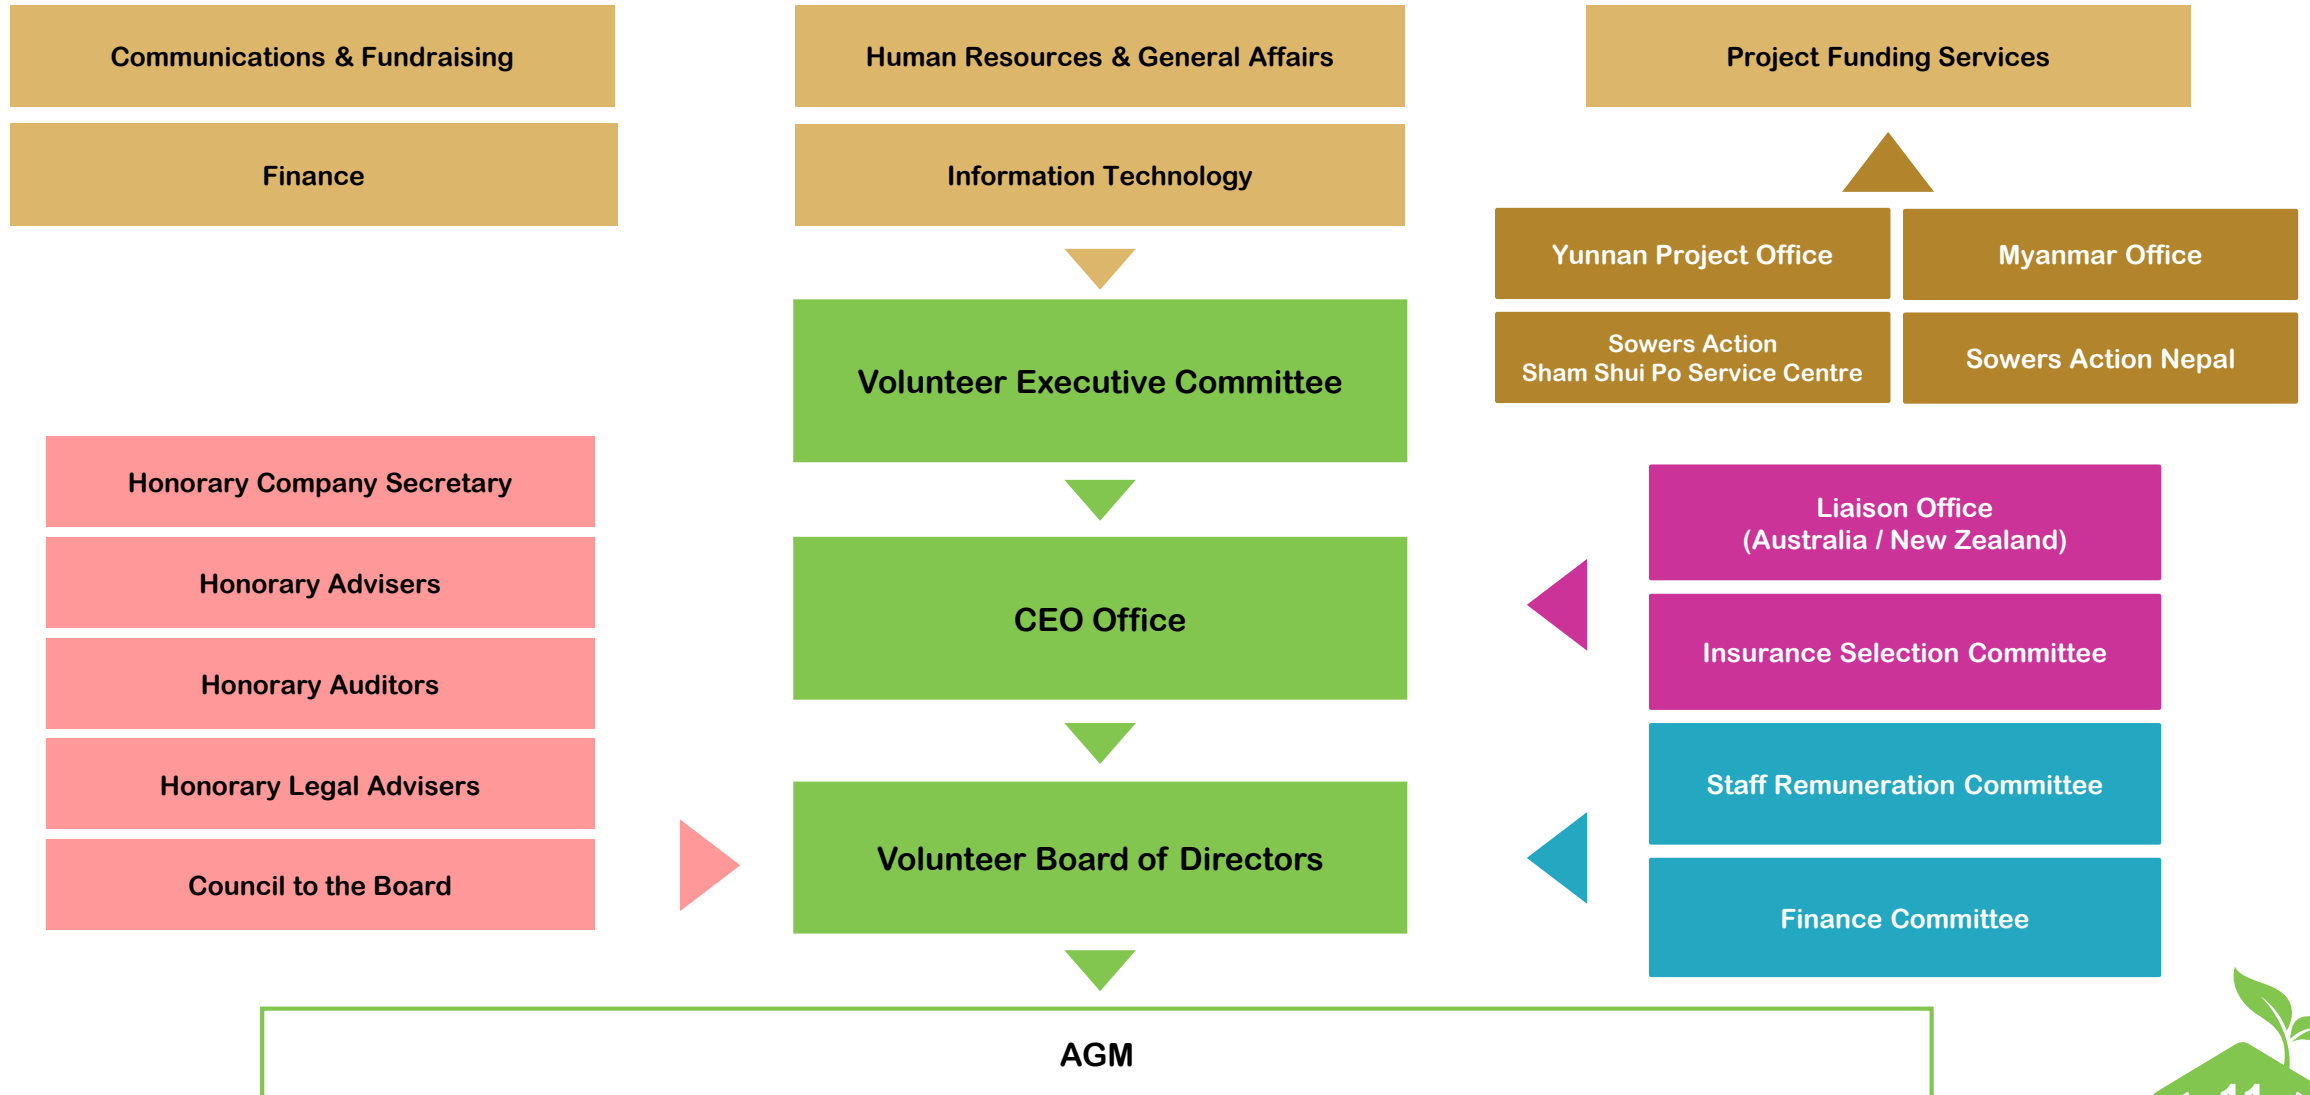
Communications & Fundraising

Human Resources & General Affairs

Project Funding Services

Finance

Information Technology

Yunnan Project Office

Myanmar Office

Volunteer Executive Committee

Sowers Action
Sham Shui Po Service Centre

Sowers Action Nepal

Honorary Company Secretary

Liaison Office
(Australia / New Zealand)

Honorary Advisers

CEO Office

Insurance Selection Committee

Honorary Auditors

Staff Remuneration Committee

Honorary Legal Advisers

Volunteer Board of Directors

Council to the Board

Finance Committee

AGM